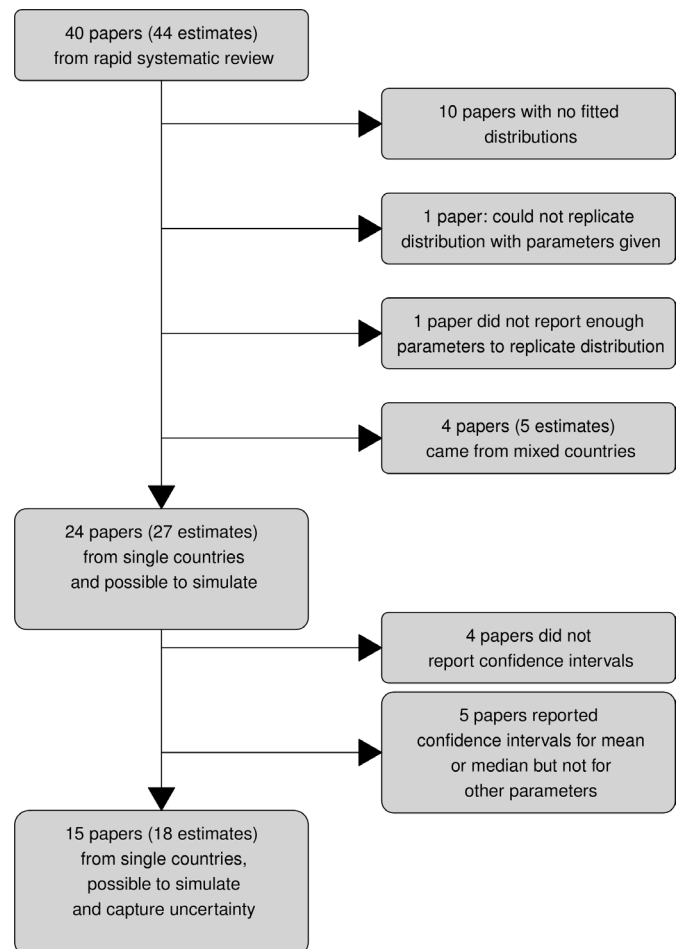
40 papers (44 estimates) from rapid systematic review

10 papers with no fitted distributions

1 paper: could not replicate distribution with parameters given

1 paper did not report enough parameters to replicate distribution

4 papers (5 estimates) came from mixed countries

24 papers (27 estimates) from single countries and possible to simulate

4 papers did not report confidence intervals

5 papers reported confidence intervals for mean or median but not for other parameters

15 papers (18 estimates) from single countries, possible to simulate and capture uncertainty